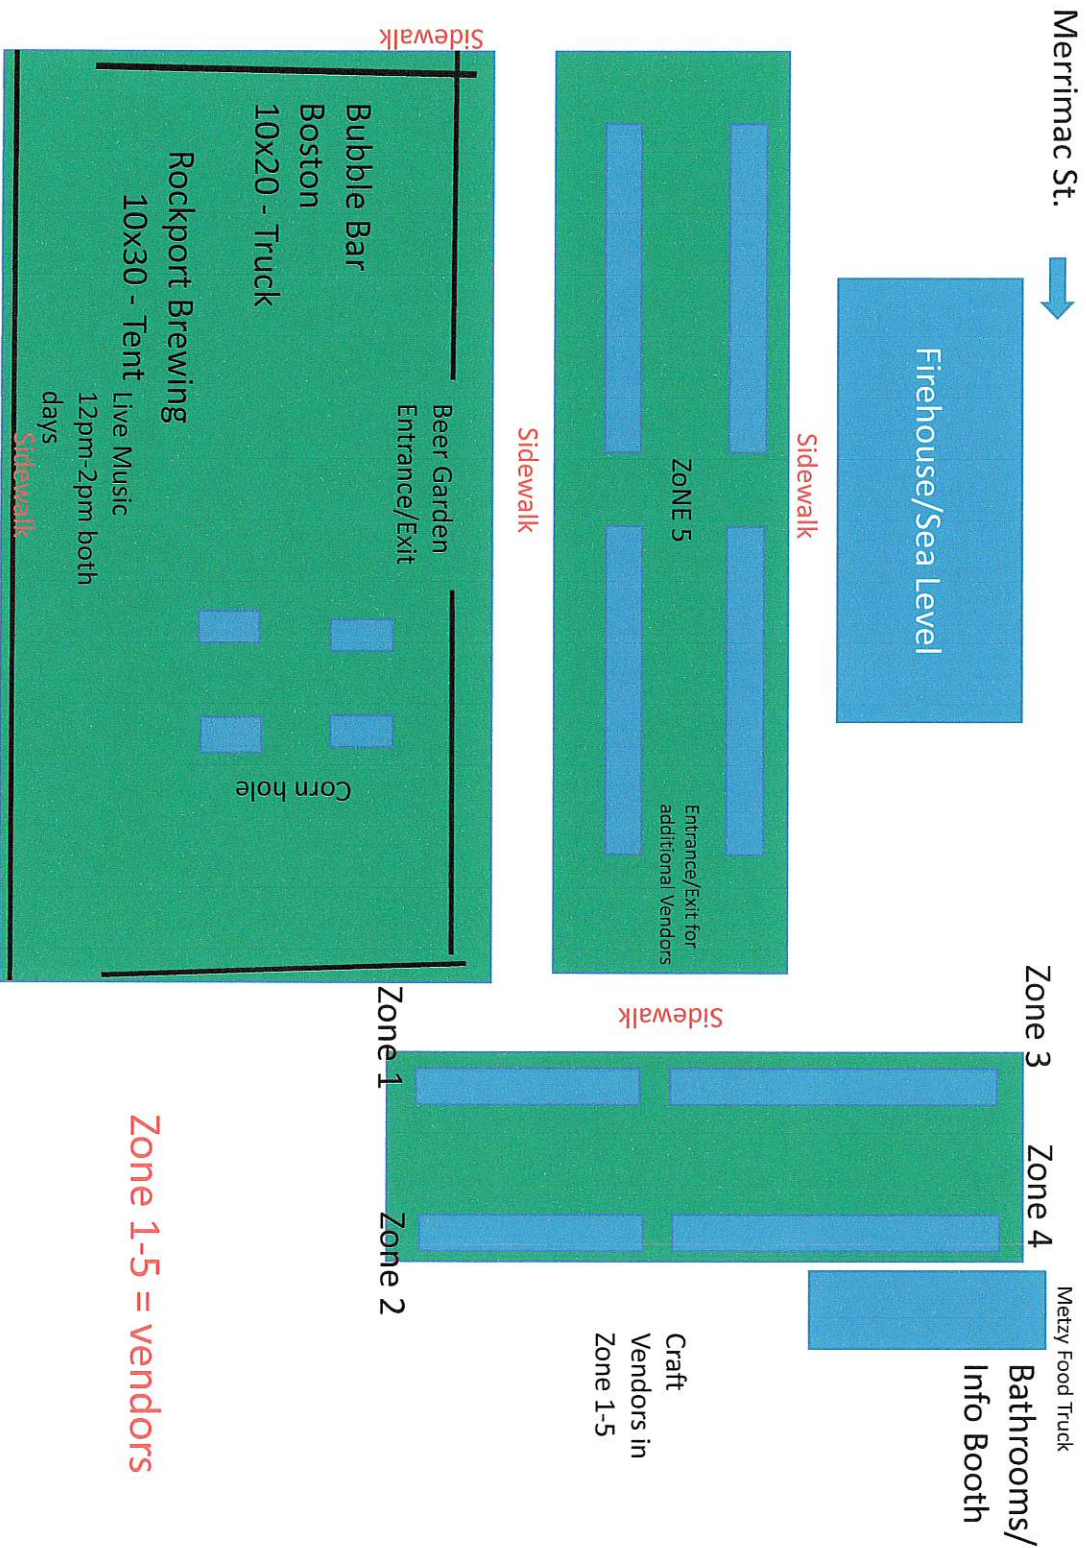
Merrimac St.

Firehouse/Sea Level

Sidewalk

ZoNE 5

Entrance/Exit for additional Vendors

Sidewalk

Sidewalk

Bubble Bar Boston 10x20 - Truck

Rockport Brewing 10x30 - Tent

Live Music 12pm-2pm both days

Beer Garden Entrance/Exit

Corn hole

Sidewalk

Sidewalk

Zone 3

Zone 4

Zone 1

Zone 2

Metzy Food Truck

Bathrooms/ Info Booth

Craft Vendors in Zone 1-5

Zone 1-5 = vendors